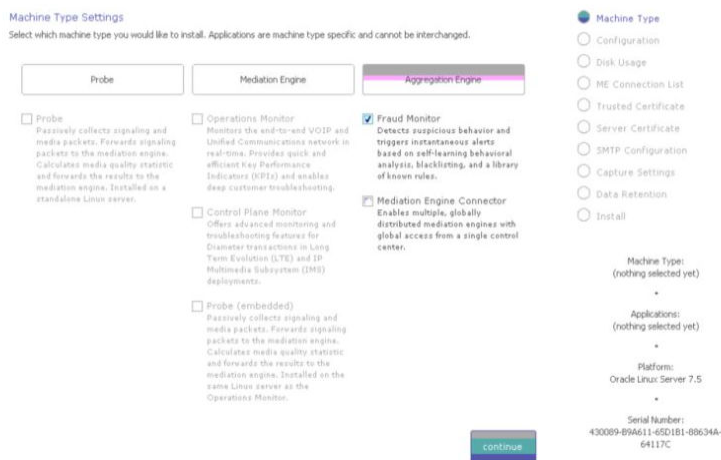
Machine Type Settings

Select which machine type you would like to install. Applications are machine type specific and cannot be interchanged.

Probe

Mediation Engine

Aggregation Engine

Probe
Passively collects signaling and media packets. Forwards signaling packets to the mediation engine. Calculates media quality statistic and forwards the results to the mediation engine. Installed on a standalone Linux server.

Operations Monitor
Monitors the end-to-end VOIP and Unified Communications network in real-time. Provides quick and efficient Key Performance Indicators (KPIs) and enables deep customer troubleshooting.

Control Plane Monitor
Offers advanced monitoring and troubleshooting features for Diameter transactions in Long Term Evolution (LTE) and IP Multimedia Subsystem (IMS) deployments.

Probe (embedded)
Passively collects signaling and media packets. Forwards signaling packets to the mediation engine. Calculates media quality statistic and forwards the results to the mediation engine. Installed on the same Linux server as the Operations Monitor.

Fraud Monitor
Detects suspicious behavior and triggers instantaneous alerts based on self-learning behavioral analysis, blacklisting, and a library of known rules.

Mediation Engine Connector
Enables multiple, globally distributed mediation engines with global access from a single control center.

continue

Machine Type
Configuration
Disk Usage
ME Connection List
Trusted Certificate
Server Certificate
SMTP Configuration
Capture Settings
Data Retention
Install

Machine Type:
(nothing selected yet)

Applications:
(nothing selected yet)

Platform:
Oracle Linux Server 7.5

Serial Number:
430089-B9A611-65D1B1-88634A-64117C